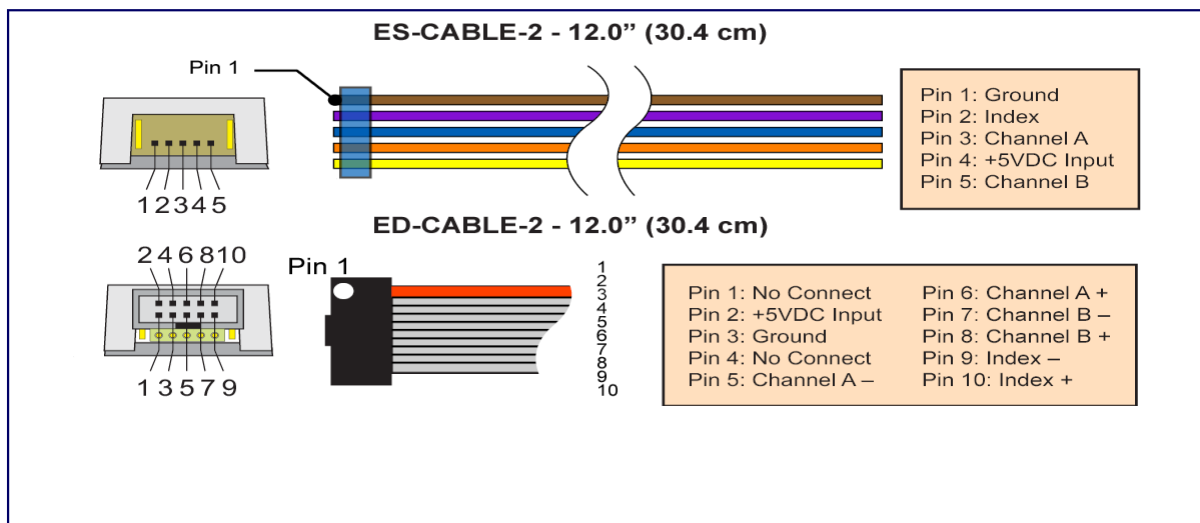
ES-CABLE-2 - 12.0” (30.4 cm)

Pin 1

1 2 3 4 5

Pin 1: Ground
Pin 2: Index
Pin 3: Channel A
Pin 4: +5VDC Input
Pin 5: Channel B

ED-CABLE-2 - 12.0” (30.4 cm)

2 4 6 8 10

1 3 5 7 9

Pin 1

1
2
3
4
5
6
7
8
9
10

Pin 1: No Connect
Pin 2: +5VDC Input
Pin 3: Ground
Pin 4: No Connect
Pin 5: Channel A –

Pin 6: Channel A +
Pin 7: Channel B –
Pin 8: Channel B +
Pin 9: Index –
Pin 10: Index +